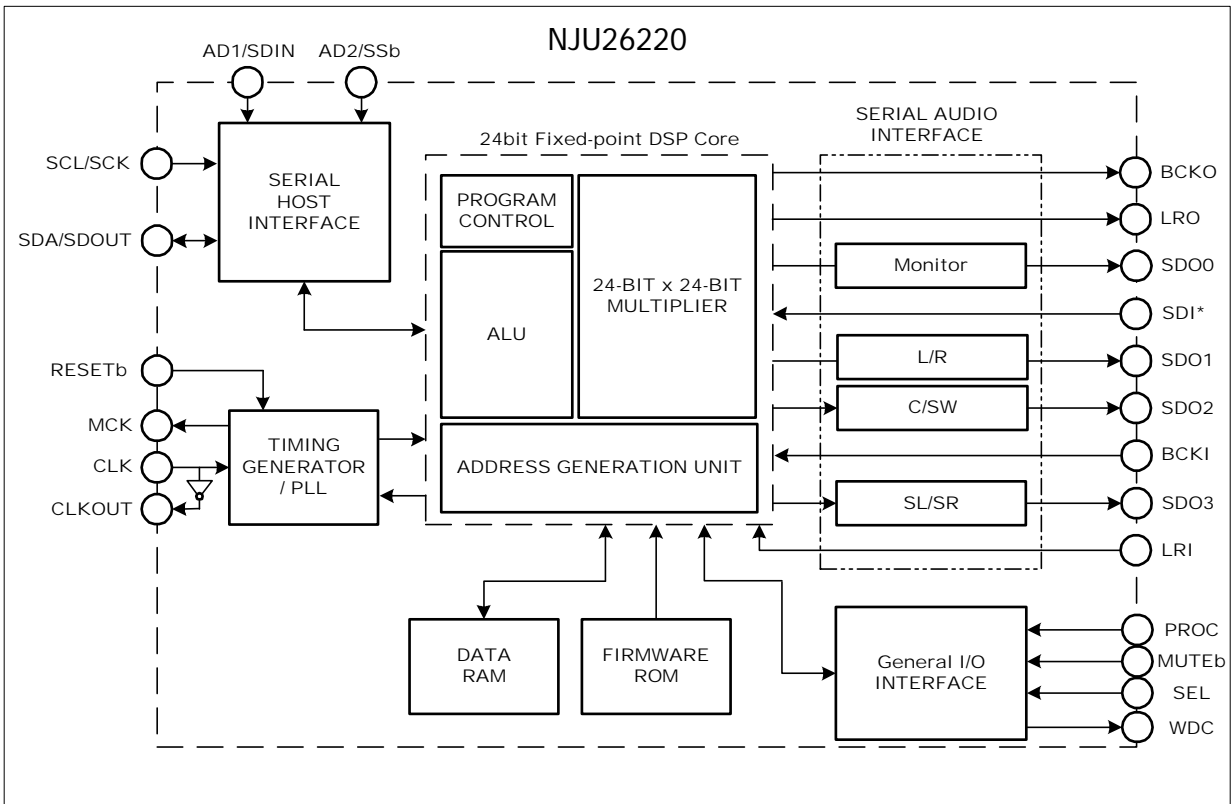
NJU26220

AD1/SDIN
AD2/SSb

SCL/SCK
SDA/SDOUT

SERIAL HOST INTERFACE

24bit Fixed-point DSP Core

PROGRAM CONTROL

24-BIT x 24-BIT MULTIPLIER

ALU

ADDRESS GENERATION UNIT

SERIAL AUDIO INTERFACE

Monitor
L/R
C/SW
SL/SR

BCKO
LRO
SDO0
SDI*
SDO1
SDO2
BCKI
SDO3
LRI

RESETb
MCK
CLK
CLKOUT

TIMING GENERATOR / PLL

DATA RAM

FIRMWARE ROM

General I/O INTERFACE

PROC
MUTEb
SEL
WDC